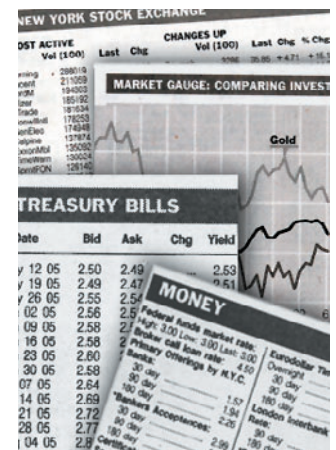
NEW YORK STOCK EXCHANGE

MOST ACTIVE
Vol (100) Last Chg

CHANGES UP
Vol (100) Last Chg % Chg

298019
211059
194003
185192
181634
178253
174948
137674
135092
130024
128140

MARKET GAUGE: COMPARING INVEST

Gold

TREASURY BILLS

| Date | Bid | Ask | Chg | Yield |
|---|---|---|---|---|
| y 12 05 | 2.50 | 2.49 | | 2.53 |
| y 19 05 | 2.49 | 2.47 | | 2.51 |
| y 26 05 | 2.55 | 2.54 | | |
| 02 05 | 2.56 | 2.55 | | |
| 09 05 | 2.58 | 2.57 | | |
| 16 05 | 2.58 | | | |
| 23 05 | 2.60 | | | |
| 30 05 | 2.58 | | | |
| 07 05 | 2.64 | | | |
| 14 05 | 2.69 | | | |
| 21 05 | 2.72 | | | |
| 28 05 | 2.77 | | | |
| 04 05 | 2.8 | | | |

MONEY

Federal funds market rate: High 3.00 Low 3.00 Last 3.00
Broker call loan rate: 4.50
Primary Offerings by N.Y.C. Banks:
30 day
60 day
90 day
Bankers Acceptances:
30 day 1.57
60 day 1.94
90 day 2.26
180 day
Certificates 2.99

Eurodollar Time
Overnight
30 day
90 day
180 day
London Interbank
Rate:
30 day
60 day